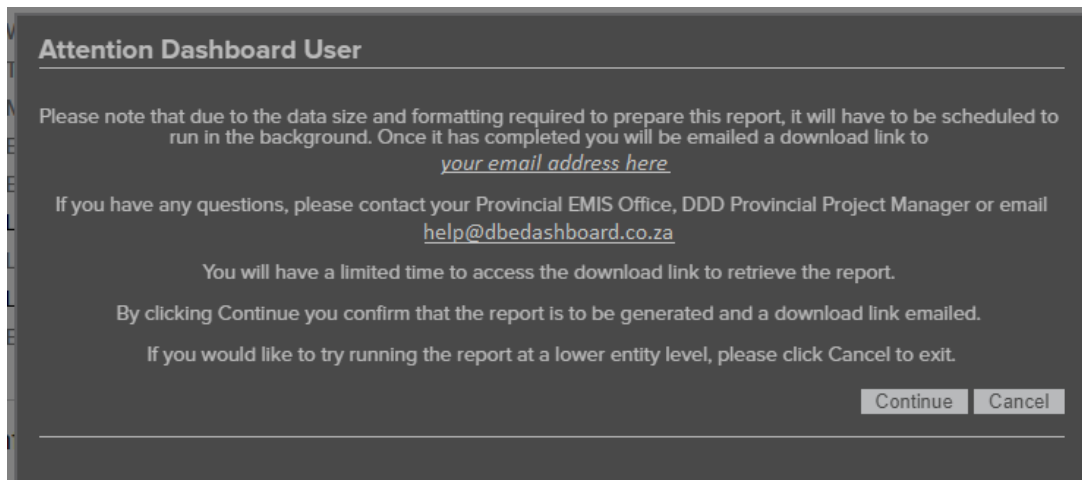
Attention Dashboard User

Please note that due to the data size and formatting required to prepare this report, it will have to be scheduled to run in the background. Once it has completed you will be emailed a download link to
your email address here

If you have any questions, please contact your Provincial EMIS Office, DDD Provincial Project Manager or email
help@dbedashboard.co.za

You will have a limited time to access the download link to retrieve the report.

By clicking Continue you confirm that the report is to be generated and a download link emailed.

If you would like to try running the report at a lower entity level, please click Cancel to exit.

Continue Cancel